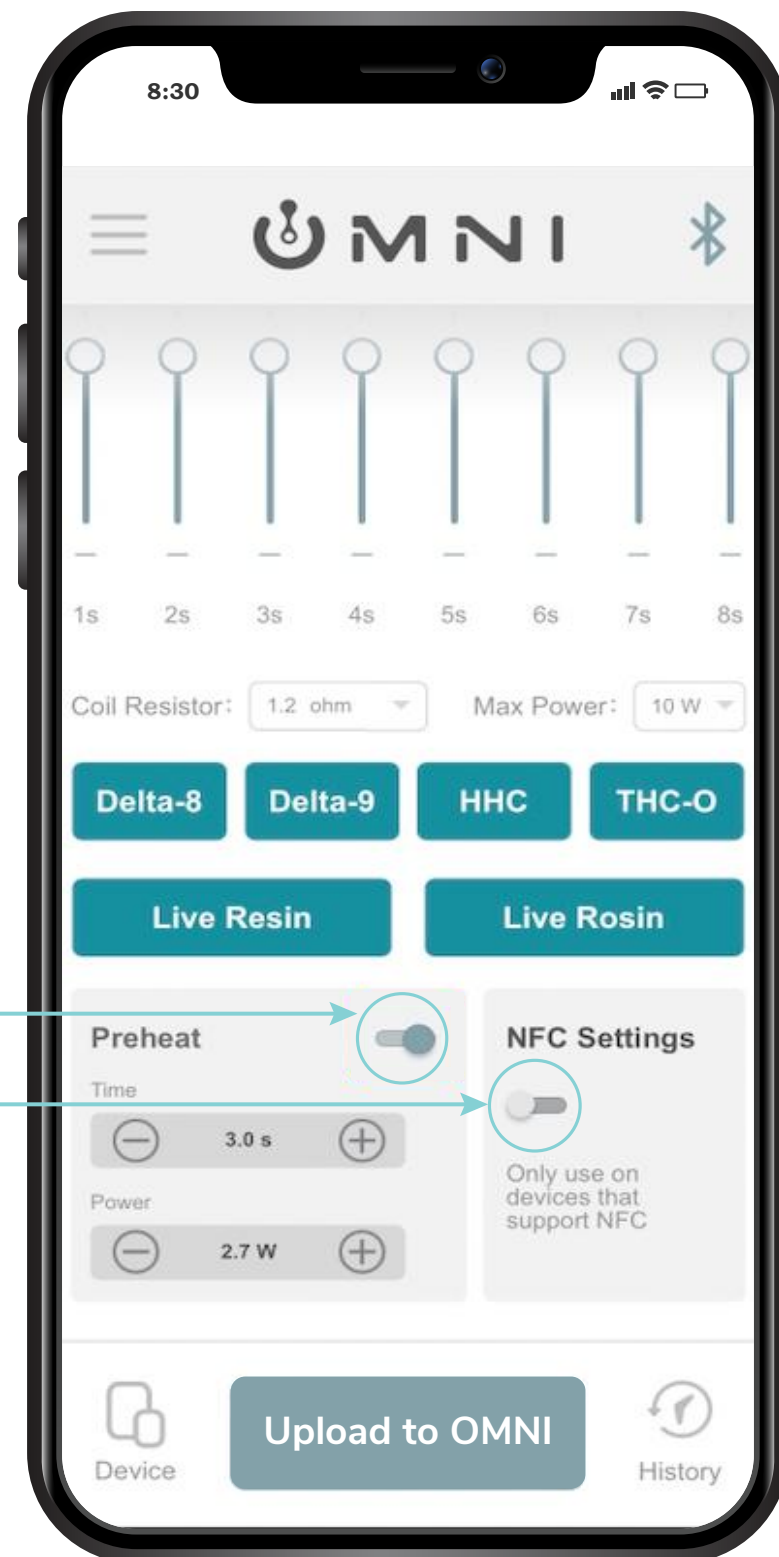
8:30

OMNI

1s 2s 3s 4s 5s 6s 7s 8s

Coil Resistor: 1.2 ohm

Max Power: 10 W

Delta-8

Delta-9

HHC

THC-O

Live Resin

Live Rosin

Preheat

Time

3.0 s

Power

2.7 W

NFC Settings

Only use on devices that support NFC

Device

Upload to OMNI

History